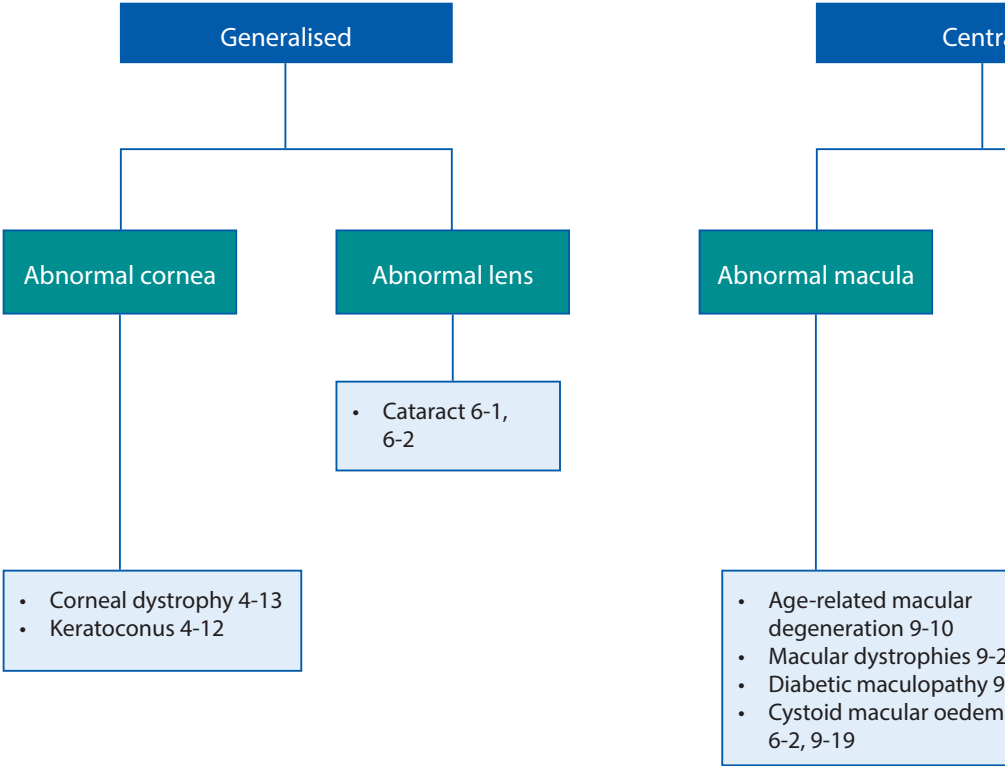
Generalised

Abnormal cornea

Abnormal lens

- Cataract 6-1, 6-2

- Corneal dystrophy 4-13
- Keratoconus 4-12

Centra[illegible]

Abnormal macula

- Age-related macular degeneration 9-10
- Macular dystrophies 9-2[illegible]
- Diabetic maculopathy 9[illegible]
- Cystoid macular oedem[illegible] 6-2, 9-19